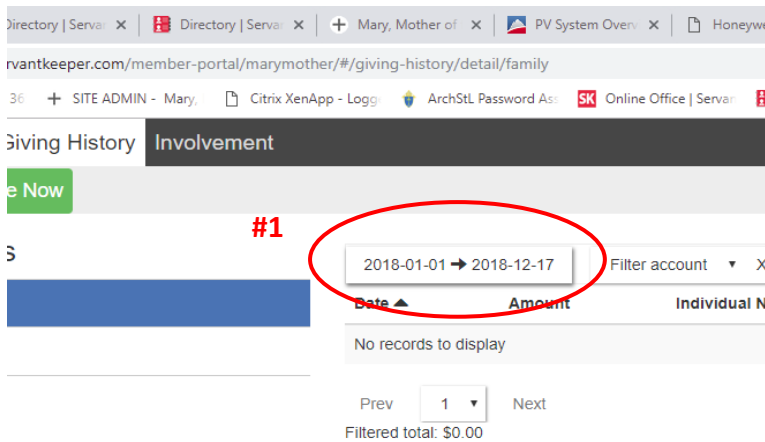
Directory | Servar ✕ Directory | Servar ✕ Mary, Mother of ✕ PV System Overv ✕ Honeyw

rvantkeeper.com/member-portal/marymother/#/giving-history/detail/family

36 SITE ADMIN - Mary, Citrix XenApp - Logg ArchStL Password As SK Online Office | Servar

Giving History Involvement

e Now

#1

S

2018-01-01 ➔ 2018-12-17

Filter account ▾ X

| Date ▲ | Amount | Individual N |
|---|---|---|
| No records to display | | |

Prev 1 ▾ Next

Filtered total: $0.00